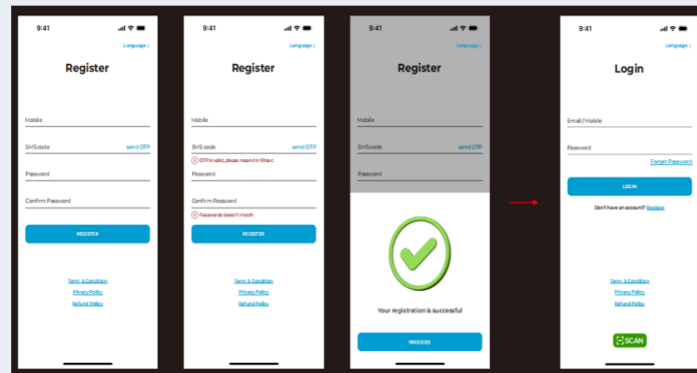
9:41

Language

Register

Mobile

SMS code

send OTP

Password

Confirm Password

REGISTER

Term & Condition

Privacy Policy

Refund Policy

9:41

Language

Register

Mobile

SMS code

send OTP

OTP invalid, please resend in 59sec

Password

Confirm Password

Passwords doesn't match

REGISTER

Term & Condition

Privacy Policy

Refund Policy

9:41

Language

Register

Mobile

SMS code

send OTP

Password

Your registration is successful

PROCEED

9:41

Language

Login

Email/Mobile

Password

Forget Password

LOGIN

Don't have an account? Register

Term & Condition

Privacy Policy

Refund Policy

SCAN